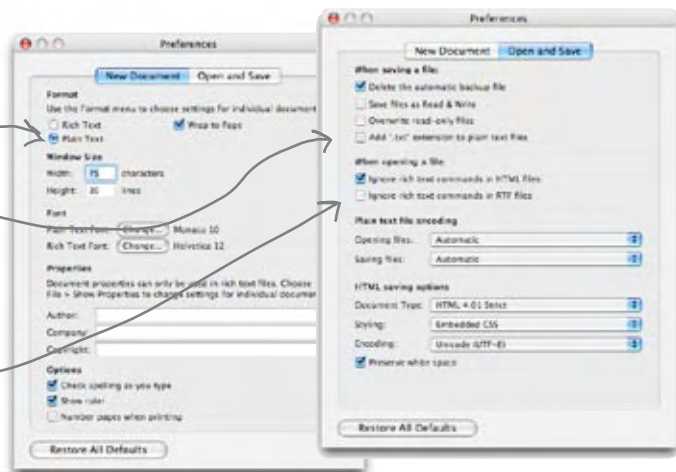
Preferences

New Document | Open and Save

Format
Use the Format menu to choose settings for individual document
Rich Text
Wrap to Page
Plain Text

Window Size
Width: 75 characters
Height: 30 lines

Font
Plain Text Font: Change... Monaco 10
Rich Text Font: Change... Helvetica 12

Properties
Document properties can only be used in rich text files. Choose File > Show Properties to change settings for individual documen

Author:
Company:
Copyright:

Options
Check spelling as you type
Show ruler
Number pages when printing

Restore All Defaults

Preferences

New Document | Open and Save

When saving a file:
Delete the automatic backup file
Save files as Read & Write
Overwrite read-only files
Add ".txt" extension to plain text files

When opening a file:
Ignore rich text commands in HTML files
Ignore rich text commands in RTF files

Plain text file encoding
Opening files: Automatic
Saving files: Automatic

HTML saving options
Document Type: HTML 4.01 Strict
Styling: Embedded CSS
Encoding: Unicode (UTF-8)
Preserve white space

Restore All Defaults